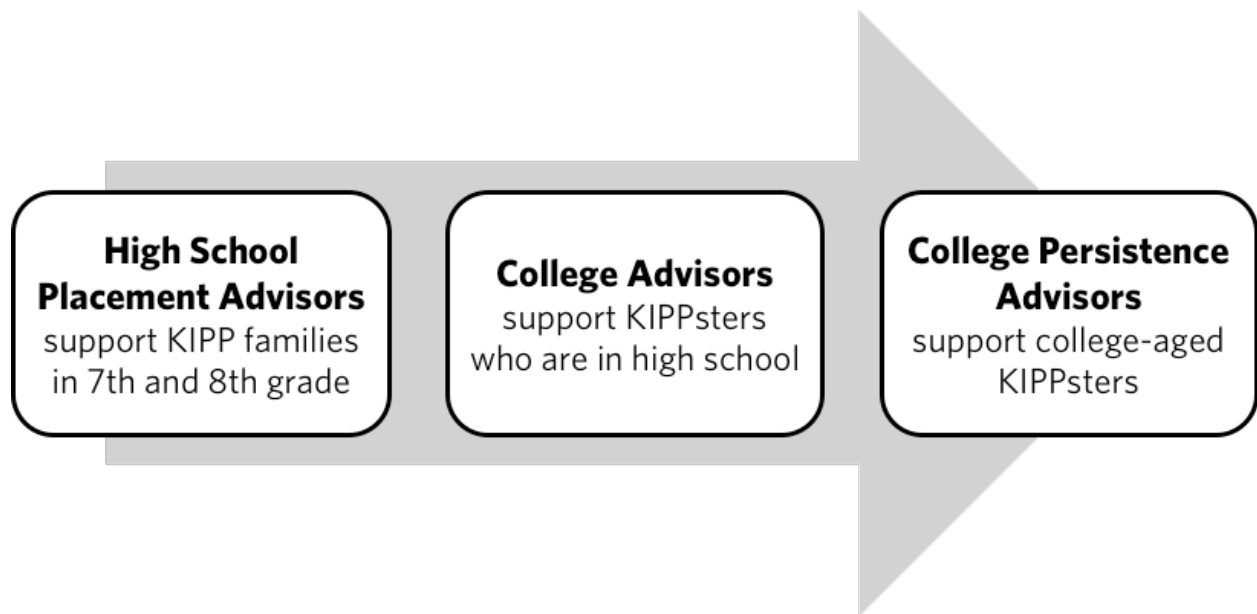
**High School Placement Advisors**
support KIPP families in 7th and 8th grade

**College Advisors**
support KIPPsters who are in high school

**College Persistence Advisors**
support college-aged KIPPsters